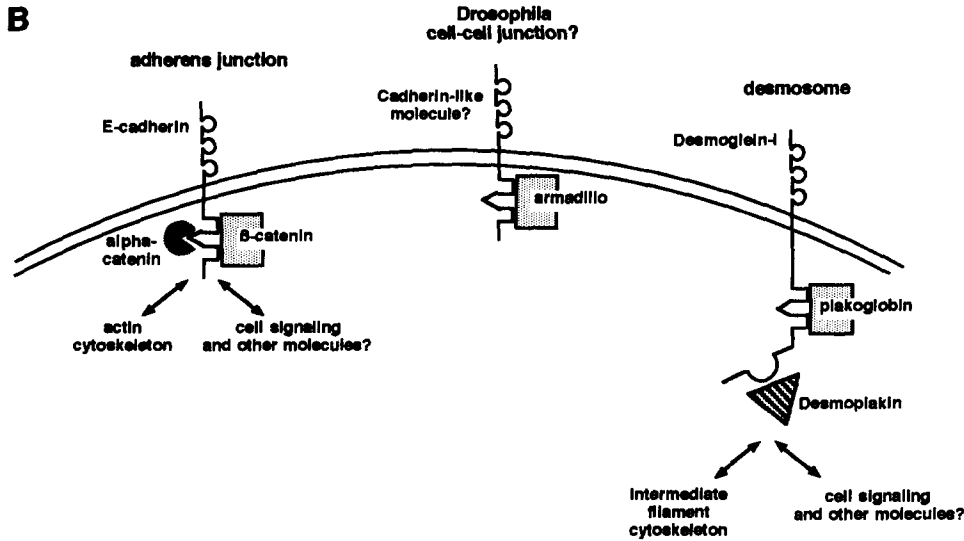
B

adherens junction

E-cadherin

alpha-catenin

β-catenin

actin cytoskeleton

cell signaling and other molecules?

Drosophila cell-cell junction?

Cadherin-like molecule?

armadillo

desmosome

Desmoglein-I

plakoglobin

Desmoplakin

intermediate filament cytoskeleton

cell signaling and other molecules?